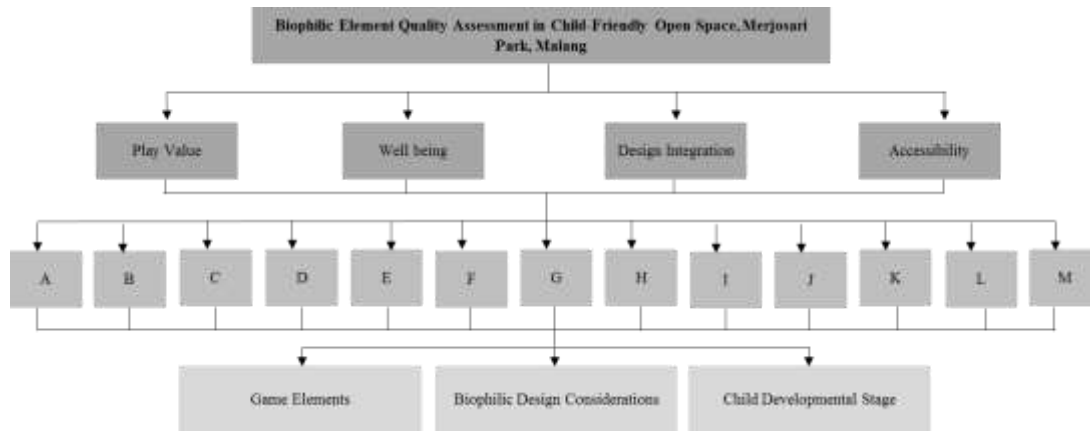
Biophilic Element Quality Assessment in Child-Friendly Open Space, Merjosari Park, Malang

Play Value

Well being

Design Integration

Accessibility

A

B

C

D

E

F

G

H

I

J

K

L

M

Game Elements

Biophilic Design Considerations

Child Developmental Stage